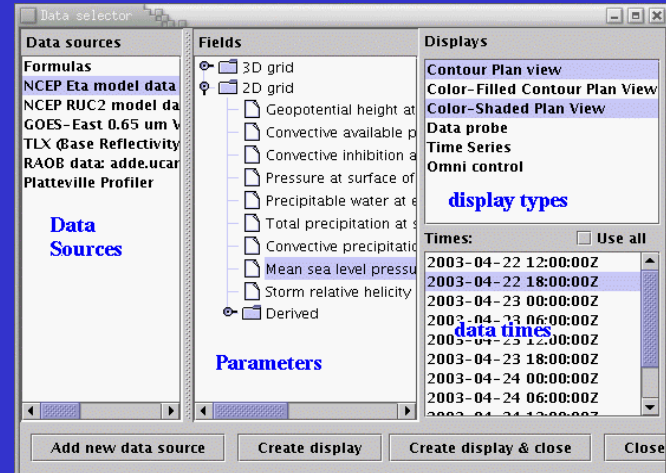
Data selector

Data sources
Formulas
NCEP Eta model data
NCEP RUC2 model da
GOES-East 0.65 um V
TLX (Base Reflectivity
RAOB data: adde.ucar
Platteville Profiler

Data Sources

Fields
3D grid
2D grid
Geopotential height at
Convective available p
Convective inhibition a
Pressure at surface of
Precipitable water at e
Total precipitation at s
Convective precipitation
Mean sea level pressu
Storm relative helicity
Derived

Parameters

Displays
Contour Plan view
Color-Filled Contour Plan View
Color-Shaded Plan View
Data probe
Time Series
Omni control

display types

Times:
Use all
2003-04-22 12:00:00Z
2003-04-22 18:00:00Z
2003-04-23 00:00:00Z
2003-04-23 06:00:00Z
2003-04-23 12:00:00Z
2003-04-23 18:00:00Z
2003-04-24 00:00:00Z
2003-04-24 06:00:00Z
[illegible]

data times

Add new data source
Create display
Create display & close
Close